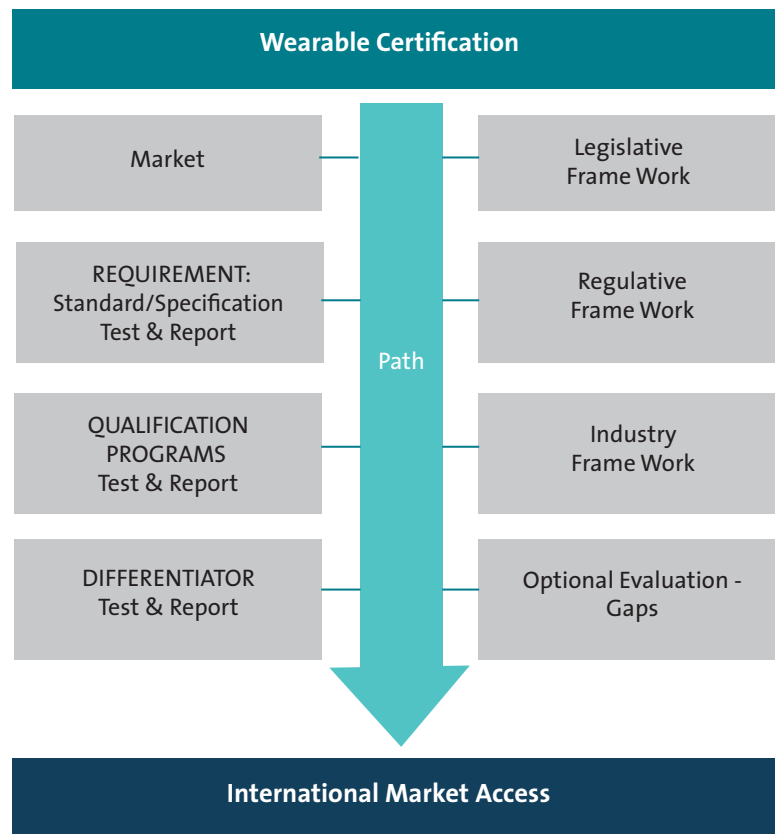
Wearable Certification

Market

Legislative Frame Work

REQUIREMENT: Standard/Specification Test & Report

Regulative Frame Work

Path

QUALIFICATION PROGRAMS Test & Report

Industry Frame Work

DIFFERENTIATOR Test & Report

Optional Evaluation - Gaps

International Market Access